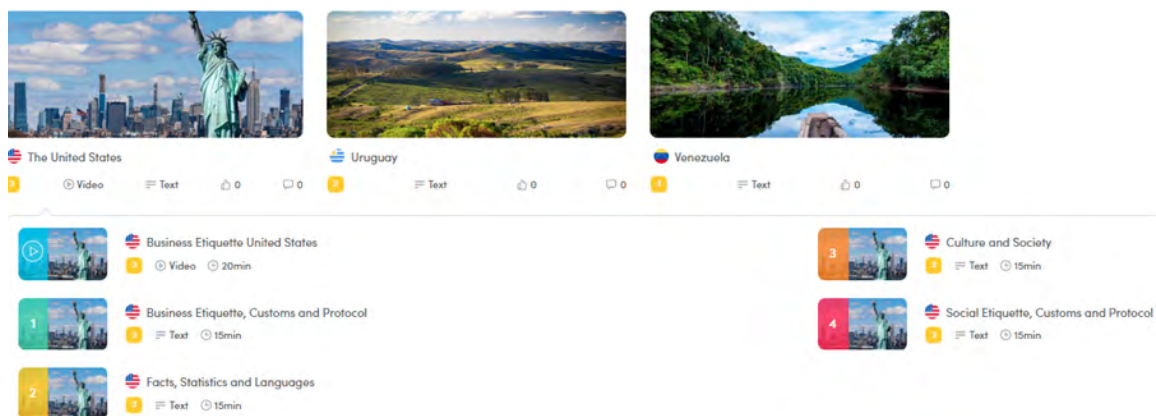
The United States
Video Text 0 0

Uruguay
Text 0 0

Venezuela
Text 0 0

Business Etiquette United States
Video 20min

1
Business Etiquette, Customs and Protocol
Text 15min

2
Facts, Statistics and Languages
Text 15min

3
Culture and Society
Text 15min

4
Social Etiquette, Customs and Protocol
Text 15min